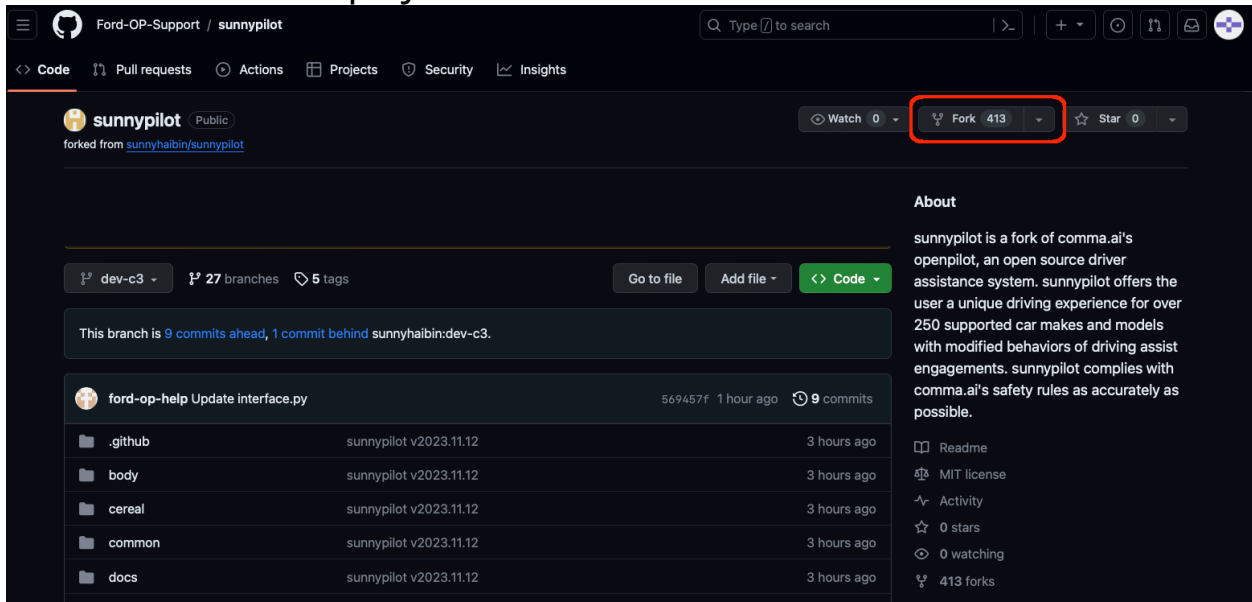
Ford-OP-Support / sunnypilot

Type / to search

Code Pull requests Actions Projects Security Insights

sunnypilot Public
forked from sunnyhaibin/sunnypilot

Watch 0
Fork 413
Star 0

dev-c3 27 branches 5 tags
Go to file Add file Code

This branch is 9 commits ahead, 1 commit behind sunnyhaibin:dev-c3.

ford-op-help Update interface.py 569457f 1 hour ago 9 commits

| | | |
|---|---|---|
| .github | sunnypilot v2023.11.12 | 3 hours ago |
| body | sunnypilot v2023.11.12 | 3 hours ago |
| cereal | sunnypilot v2023.11.12 | 3 hours ago |
| common | sunnypilot v2023.11.12 | 3 hours ago |
| docs | sunnypilot v2023.11.12 | 3 hours ago |

About

sunnypilot is a fork of comma.ai's openpilot, an open source driver assistance system. sunnypilot offers the user a unique driving experience for over 250 supported car makes and models with modified behaviors of driving assist engagements. sunnypilot complies with comma.ai's safety rules as accurately as possible.

Readme
MIT license
Activity
0 stars
0 watching
413 forks